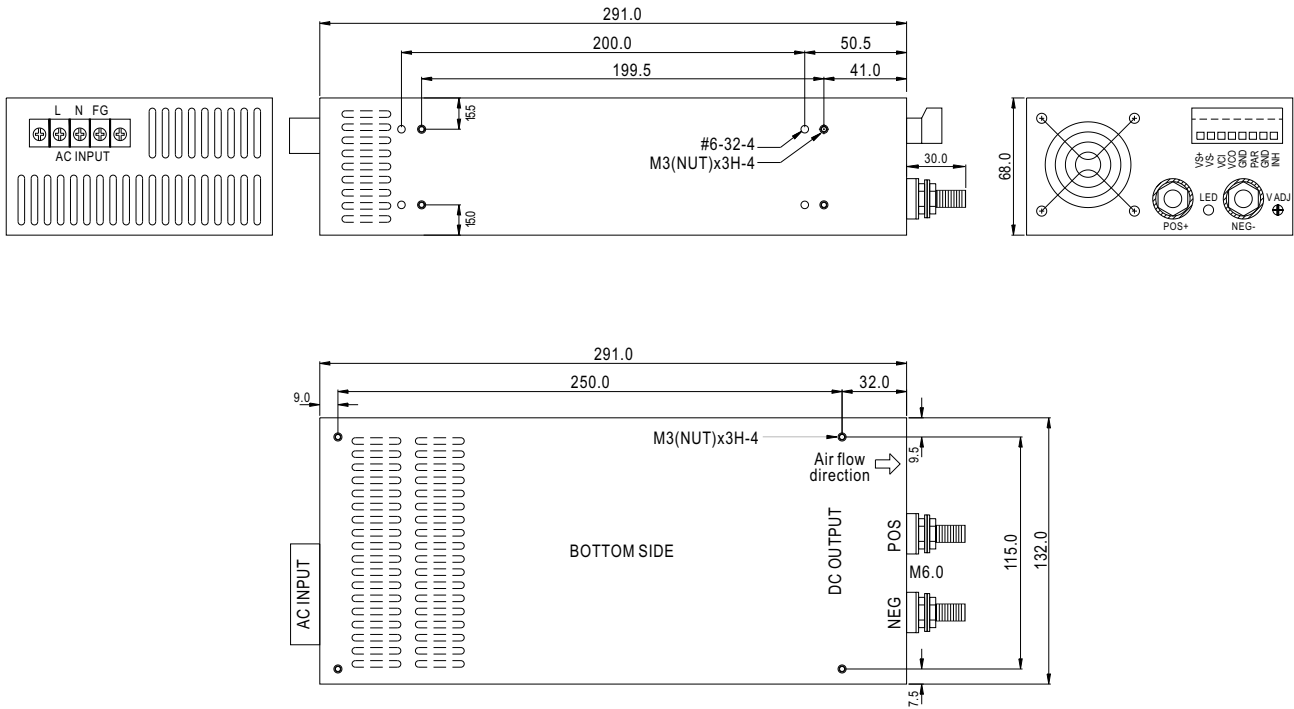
291.0
200.0
50.5
199.5
41.0
L N FG
AC INPUT
15.5
#6-32-4
M3(NUT)x3H-4
30.0
15.0
68.0
VS+ VS- VCI VCO GND PAR GND INH
LED
V ADJ
POS+
NEG-

291.0
9.0
250.0
32.0
M3(NUT)x3H-4
Air flow direction
9.5
AC INPUT
BOTTOM SIDE
DC OUTPUT
POS
M6.0
NEG
115.0
132.0
7.5